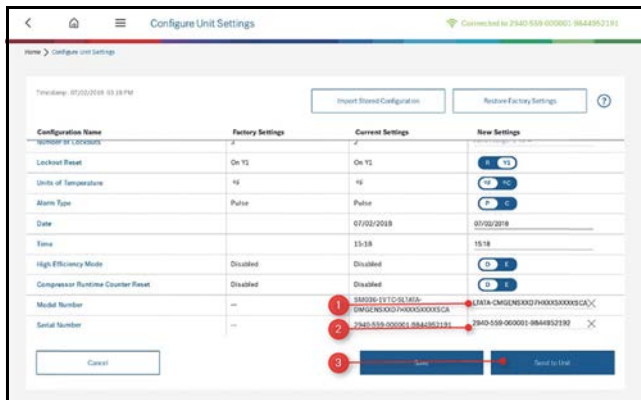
Configure Unit Settings

Connected to 2940-559-000001-9844952191

Home > Configure Unit Settings

Timestamp: 07/02/2018 03:18 PM

Import Stored Configuration

Restore Factory Settings

?

| Configuration Name | Factory Settings | Current Settings | New Settings |
|---|---|---|---|
| Number of Lockouts | 3 | 2 | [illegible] |
| Lockout Reset | On Y1 | On Y1 | R Y1 |
| Units of Temperature | °F | °F | °F °C |
| Alarm Type | Pulse | Pulse | P C |
| Date | | 07/02/2018 | 07/02/2018 |
| Time | | 15:18 | 15:18 |
| High Efficiency Mode | Disabled | Disabled | D E |
| Compressor Runtime Counter Reset | Disabled | Disabled | D E |
| Model Number | — | SM036-1VTC-SLTATA-CMGENSXXD7HXXXSXXXXSCA | LTATA-CMGENSXXD7HXXXSXXXXSCA |
| Serial Number | — | 2940-559-000001-9844952191 | 2940-559-000001-9844952192 |

1

2

3

Cancel

Save

Send to Unit